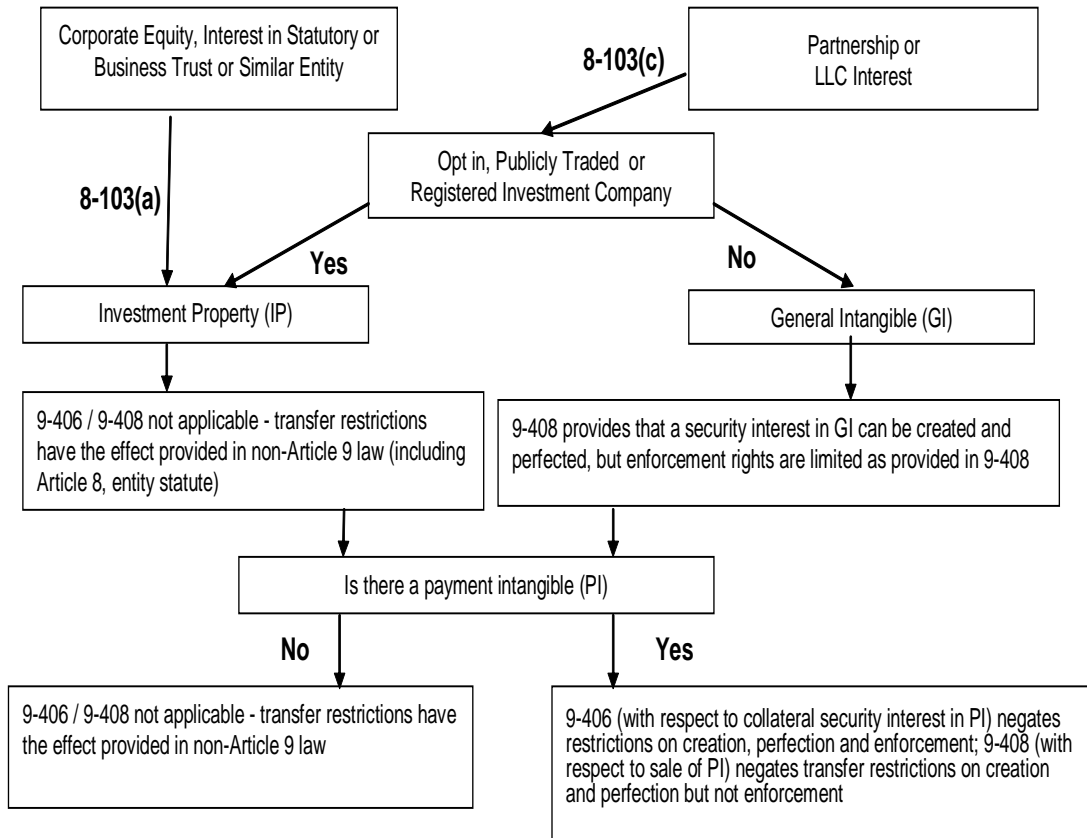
Corporate Equity, Interest in Statutory or Business Trust or Similar Entity

8-103(c)

Partnership or LLC Interest

Opt in, Publicly Traded or Registered Investment Company

8-103(a)

Yes

No

Investment Property (IP)

General Intangible (GI)

9-406 / 9-408 not applicable - transfer restrictions have the effect provided in non-Article 9 law (including Article 8, entity statute)

9-408 provides that a security interest in GI can be created and perfected, but enforcement rights are limited as provided in 9-408

Is there a payment intangible (PI)

No

Yes

9-406 / 9-408 not applicable - transfer restrictions have the effect provided in non-Article 9 law

9-406 (with respect to collateral security interest in PI) negates restrictions on creation, perfection and enforcement; 9-408 (with respect to sale of PI) negates transfer restrictions on creation and perfection but not enforcement